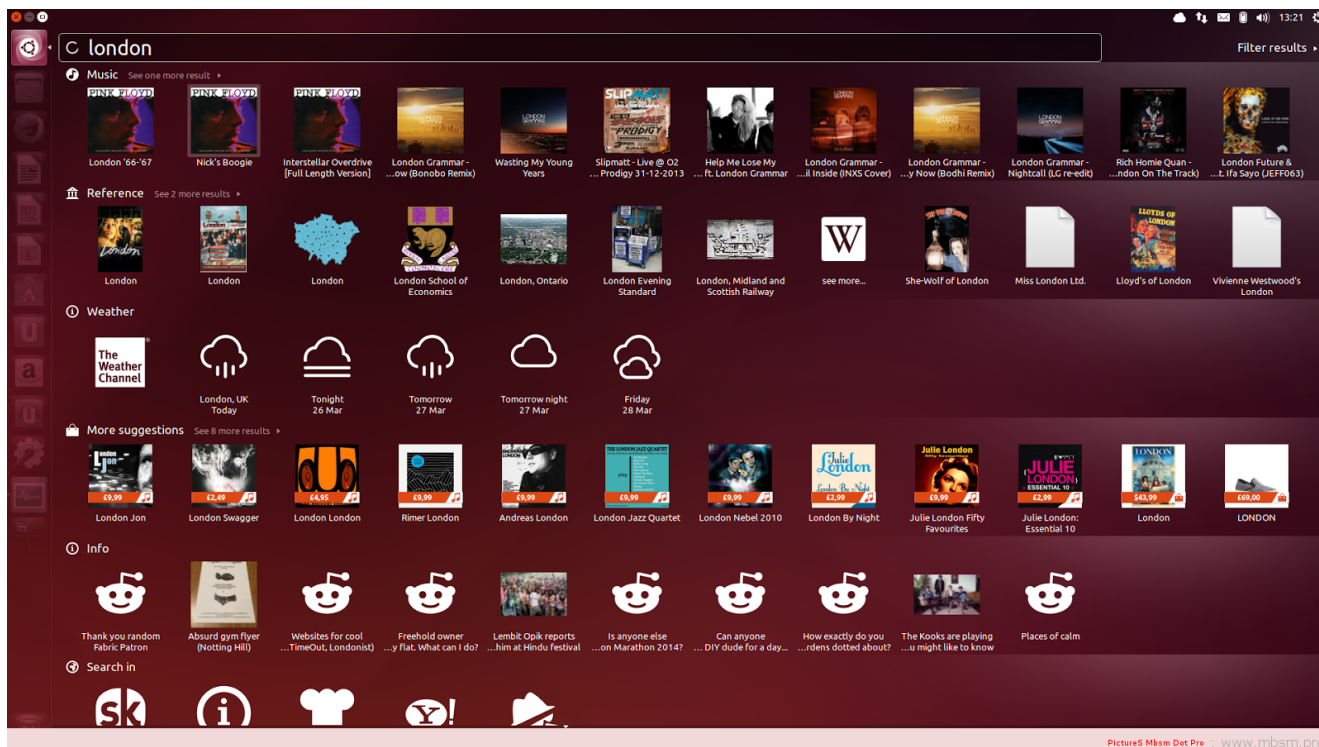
13:21

london

Filter results

Music See one more result

London '66-'67
Nick's Boogie
Interstellar Overdrive [Full Length Version]
London Grammar - …ow (Bonobo Remix)
Wasting My Young Years
Slipmatt - Live @ O2 … Prodigy 31-12-2013
Help Me Lose My … ft. London Grammar
London Grammar - …il Inside (INXS Cover)
London Grammar - …y Now (Bodhi Remix)
London Grammar - Nightcall (LG re-edit)
Rich Homie Quan - …ndon On The Track)
London Future & …t. Ifa Sayo (JEFF063)

Reference See 2 more results

London
London
London
London School of Economics
London, Ontario
London Evening Standard
London, Midland and Scottish Railway
see more...
She-Wolf of London
Miss London Ltd.
Lloyd's of London
Vivienne Westwood's London

Weather

The Weather Channel
London, UK Today
Tonight 26 Mar
Tomorrow 27 Mar
Tomorrow night 27 Mar
Friday 28 Mar

More suggestions See 8 more results

£9,99 London Jon
£2,49 London Swagger
£4,95 London London
£9,99 Rimer London
£9,99 Andreas London
£9,99 London Jazz Quartet
£9,99 London Nebel 2010
£2,99 London By Night
£9,99 Julie London Fifty Favourites
£2,99 Julie London: Essential 10
£43,99 London
£69,00 LONDON

Info

Thank you random Fabric Patron
Absurd gym flyer (Notting Hill)
Websites for cool …TimeOut, Londonist)
Freehold owner …y flat. What can I do?
Lembit Opik reports …him at Hindu festival
Is anyone else …on Marathon 2014?
Can anyone … DIY dude for a day…
How exactly do you …rdens dotted about?
The Kooks are playing …u might like to know
Places of calm

Search in

PictureS Mbsm Dot Pro : www.mbsm.pro